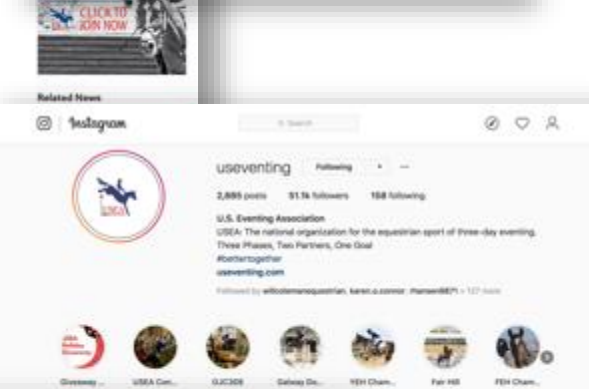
CLICK TO JOIN NOW

Related News

Instagram

Search

useventing Following

2,695 posts 51.1k followers 158 following

U.S. Eventing Association
USEA: The national organization for the equestrian sport of three-day eventing. Three Phases, Two Partners, One Goal
#bettertogether
useventing.com

Followed by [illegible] + 127 more

Giveaway... USEA Con... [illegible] Galway Do... YEH Cham... Fair Hill FEH Cham...